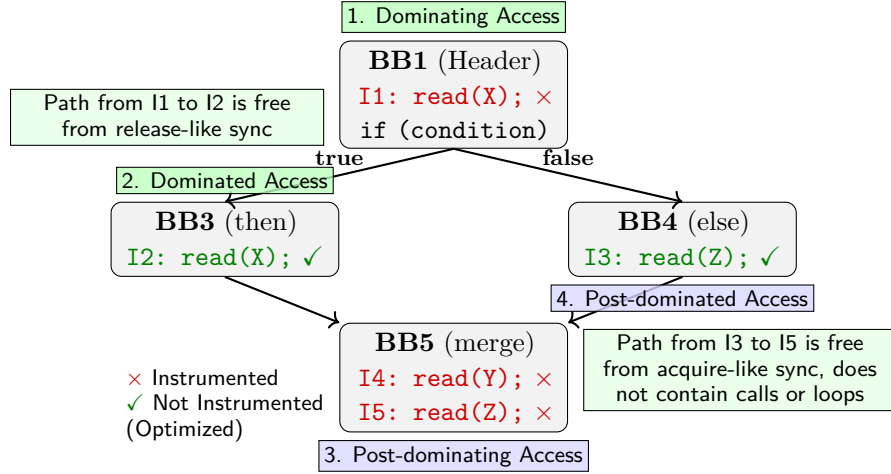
1. Dominating Access

**BB1** (Header)
I1: read(X); ×
if (condition)

Path from I1 to I2 is free from release-like sync

true

false

2. Dominated Access

**BB3** (then)
I2: read(X); ✓

**BB4** (else)
I3: read(Z); ✓

4. Post-dominated Access

Path from I3 to I5 is free from acquire-like sync, does not contain calls or loops

**BB5** (merge)
I4: read(Y); ×
I5: read(Z); ×

× Instrumented
✓ Not Instrumented (Optimized)

3. Post-dominating Access